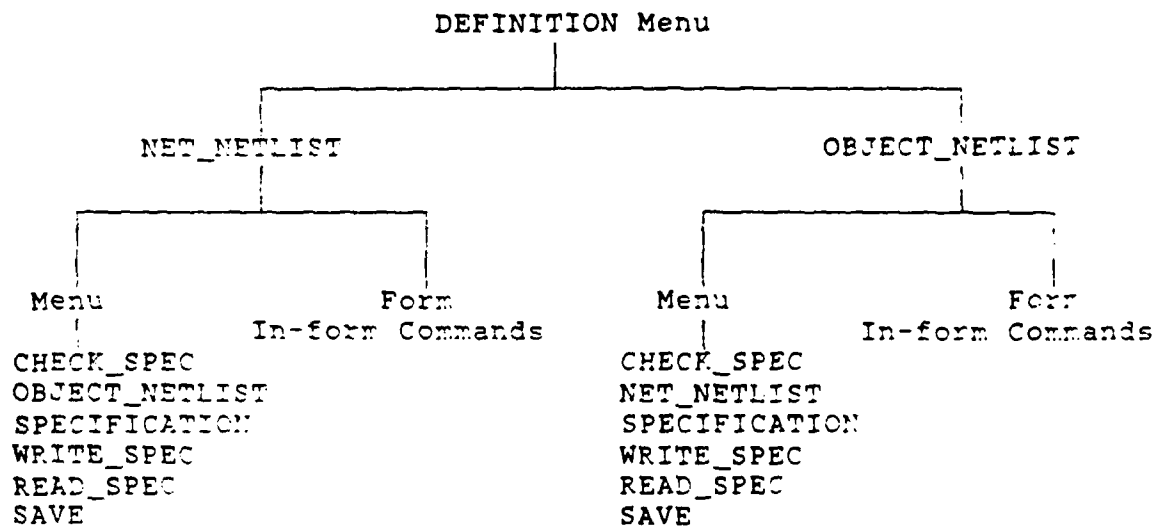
DEFINITION Menu

NET_NETLIST

OBJECT_NETLIST

Menu

CHECK_SPEC
OBJECT_NETLIST
SPECIFICATION
WRITE_SPEC
READ_SPEC
SAVE

Form
In-form Commands

Menu

CHECK_SPEC
NET_NETLIST
SPECIFICATION
WRITE_SPEC
READ_SPEC
SAVE

Form
In-form Commands